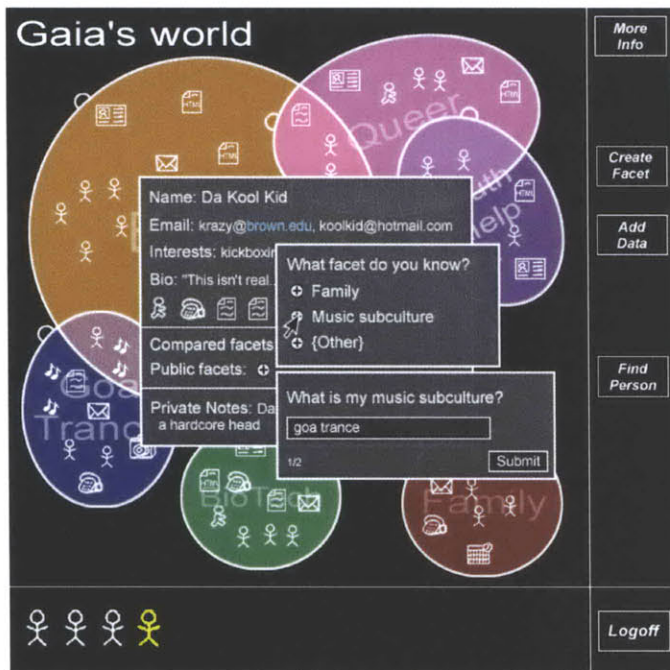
Gaia's world

More Info

Create Facet

Add Data

Find Person

Logoff

Queer

Youth Help

Goa Trance

BioTech

Family

Name: Da Kool Kid

Email: krazy@brown.edu, koolkid@hotmail.com

Interests: kickboxin

Bio: "This isn't real.

Compared facets

Public facets:

Private Notes: Da a hardcore head

What facet do you know?

Family

Music subculture

{Other}

What is my music subculture?

goa trance

1/2

Submit